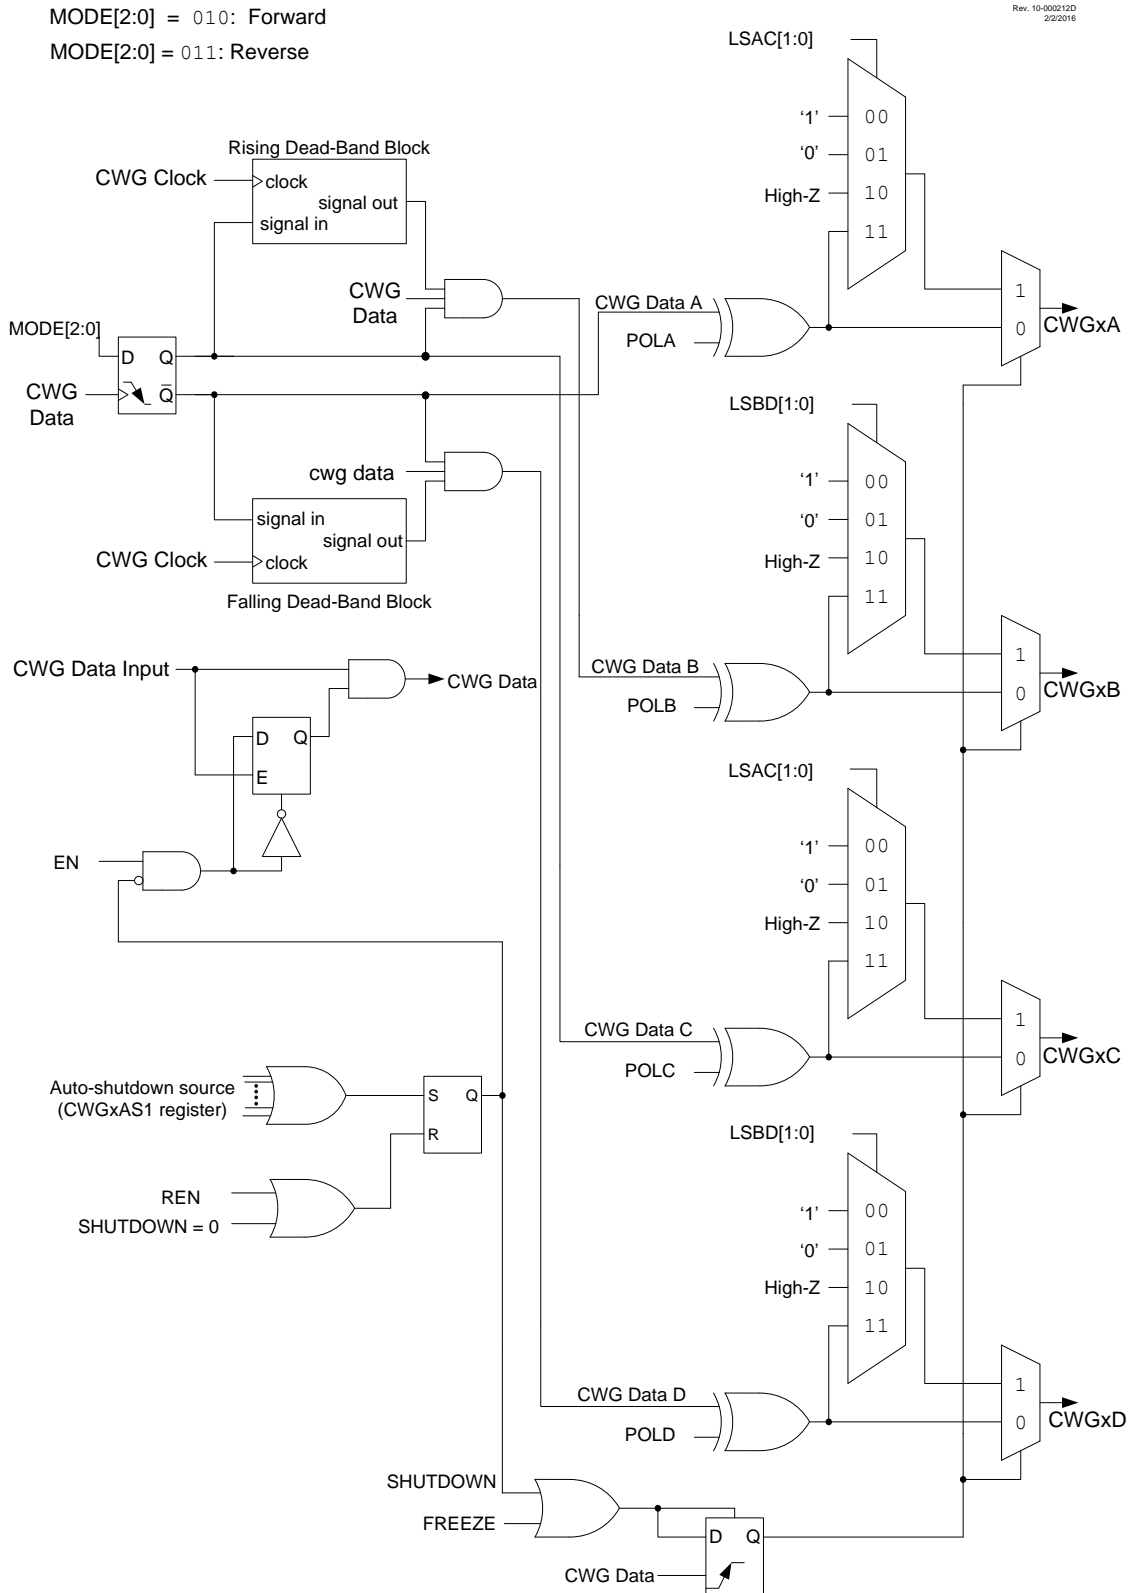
MODE[2:0] = 010: Forward
MODE[2:0] = 011: Reverse

Rev. 10-000212D
2/2/2016

LSAC[1:0]
'1' 00
'0' 01
High-Z 10
11

Rising Dead-Band Block
CWG Clock
clock
signal out
signal in

CWG Data

CWG Data A
POLA
1
0
CWGxA

MODE[2:0]
D Q
CWG Data
$\overline{Q}$

LSBD[1:0]
'1' 00
'0' 01
High-Z 10
11

cwg data

signal in
signal out
CWG Clock
clock
Falling Dead-Band Block

CWG Data Input
CWG Data
D Q
E

CWG Data B
POLB
1
0
CWGxB

EN

LSAC[1:0]
'1' 00
'0' 01
High-Z 10
11

CWG Data C
POLC
1
0
CWGxC

Auto-shutdown source
(CWGxAS1 register)
S Q
R

REN
SHUTDOWN = 0

LSBD[1:0]
'1' 00
'0' 01
High-Z 10
11

CWG Data D
POLD
1
0
CWGxD

SHUTDOWN
FREEZE
D Q
CWG Data